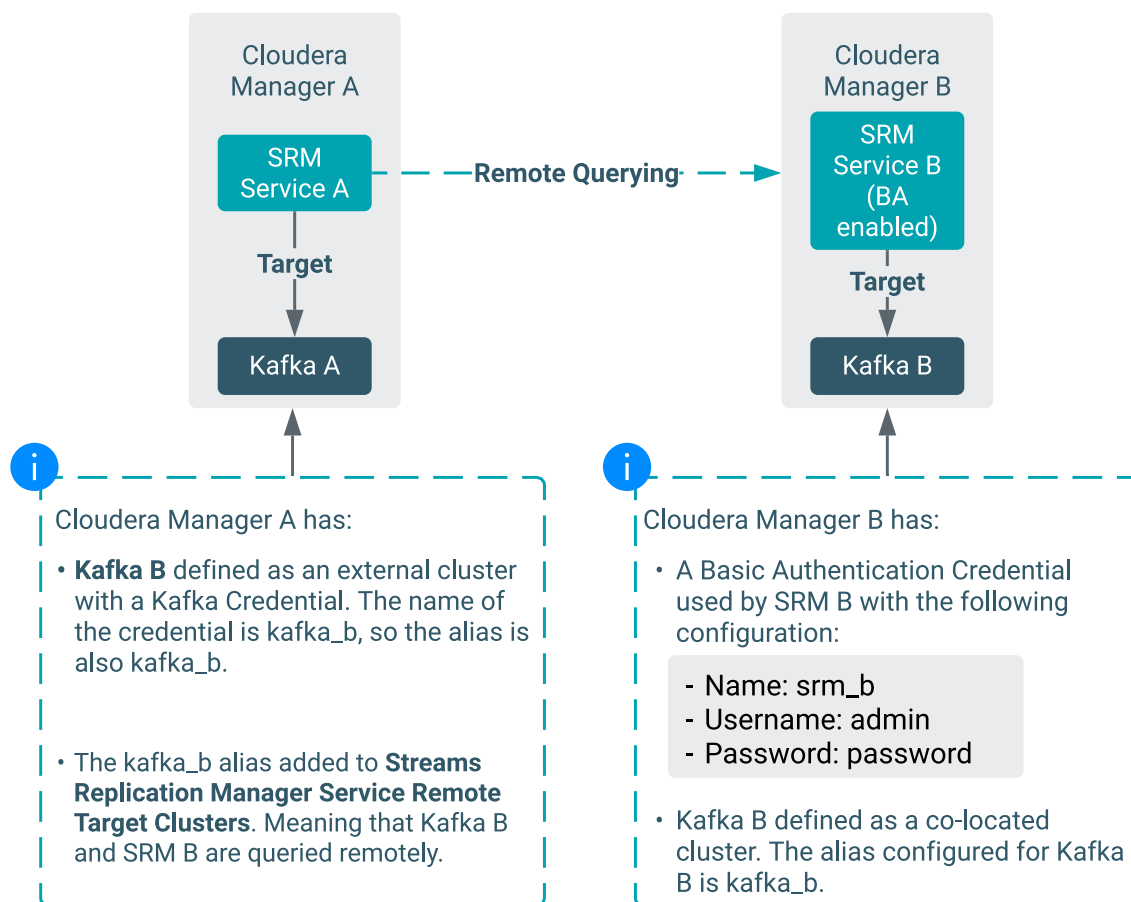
Cloudera Manager A

SRM Service A

Remote Querying

Target

Kafka A

Cloudera Manager B

SRM Service B (BA enabled)

Target

Kafka B

i

Cloudera Manager A has:

• **Kafka B** defined as an external cluster with a Kafka Credential. The name of the credential is kafka_b, so the alias is also kafka_b.

• The kafka_b alias added to **Streams Replication Manager Service Remote Target Clusters**. Meaning that Kafka B and SRM B are queried remotely.

i

Cloudera Manager B has:

• A Basic Authentication Credential used by SRM B with the following configuration:

- Name: srm_b
- Username: admin
- Password: password

• Kafka B defined as a co-located cluster. The alias configured for Kafka B is kafka_b.